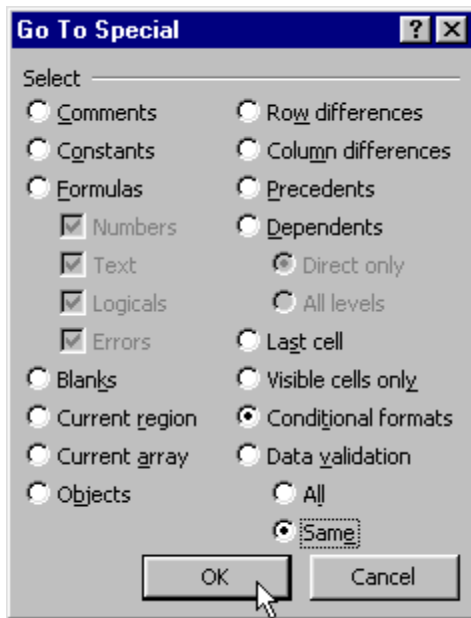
Go To Special

?

Select

Comments

Constants

Formulas

Numbers

Text

Logicals

Errors

Blanks

Current region

Current array

Objects

Row differences

Column differences

Precedents

Dependents

Direct only

All levels

Last cell

Visible cells only

Conditional formats

Data validation

All

Same

OK

Cancel